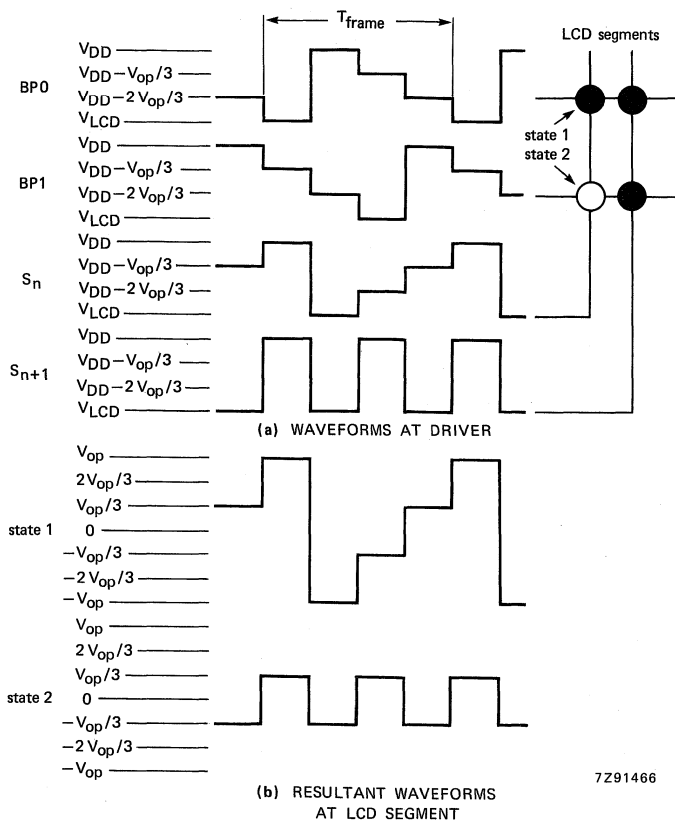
$T_{frame}$

LCD segments

BP0
$V_{DD}$
$V_{DD}-V_{op}/3$
$V_{DD}-2V_{op}/3$
$V_{LCD}$

state 1
state 2

BP1
$V_{DD}$
$V_{DD}-V_{op}/3$
$V_{DD}-2V_{op}/3$
$V_{LCD}$

$S_n$
$V_{DD}$
$V_{DD}-V_{op}/3$
$V_{DD}-2V_{op}/3$
$V_{LCD}$

$S_{n+1}$
$V_{DD}$
$V_{DD}-V_{op}/3$
$V_{DD}-2V_{op}/3$
$V_{LCD}$

(a) WAVEFORMS AT DRIVER

state 1
$V_{op}$
$2V_{op}/3$
$V_{op}/3$
0
$-V_{op}/3$
$-2V_{op}/3$
$-V_{op}$

state 2
$V_{op}$
$2V_{op}/3$
$V_{op}/3$
0
$-V_{op}/3$
$-2V_{op}/3$
$-V_{op}$

7Z91466

(b) RESULTANT WAVEFORMS AT LCD SEGMENT